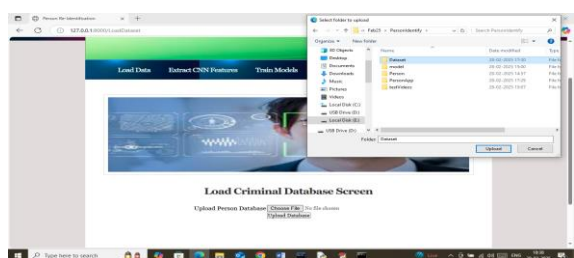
Person Re-Identification × +

127.0.0.1:8000/LoadDataset

Load Data Extract CNN Features Train Models

Load Criminal Database Screen

Upload Person Database Choose File No file chosen

Upload Database

Select Folder to Upload

« Feb23 » PersonIdentify »

Search PersonIdentify

Organize ▾ New folder

3D Objects
Desktop
Documents
Downloads
Music
Pictures
Videos
Local Disk (C:)
USB Drive (D:)
Local Disk (E:)
USB Drive (D:)

Name
Dataset
model
Person
PersonApp
testVideos

Date modified
28-02-2023 17:01
28-02-2023 16:40
28-02-2023 14:57
28-02-2023 17:29
28-02-2023 13:07

Type
File f
File f
File f
File f
File f

Folder: Dataset

Upload Cancel

Type here to search